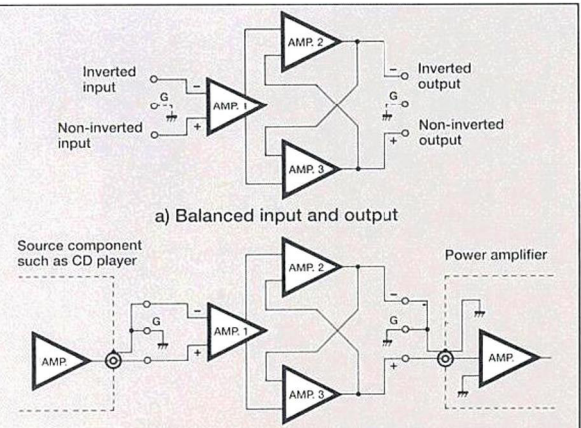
Inverted input

G

Non-inverted input

AMP. 1

AMP. 2

AMP. 3

Inverted output

G

Non-inverted output

a) Balanced input and output

Source component such as CD player

Power amplifier

AMP.

G

AMP. 1

AMP. 2

AMP. 3

G

AMP.